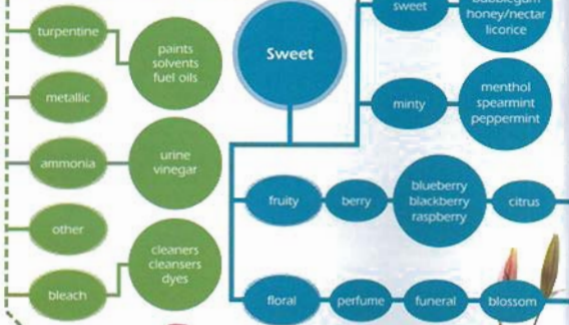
turpentine

paints
solvents
fuel oils

metallic

ammonia

urine
vinegar

other

bleach

cleaners
cleansers
dyes

Sweet

sweet

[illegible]
honey/nectar
licorice

minty

menthol
spearmint
peppermint

fruity

berry

blueberry
blackberry
raspberry

citrus

floral

perfume

funeral

blossom